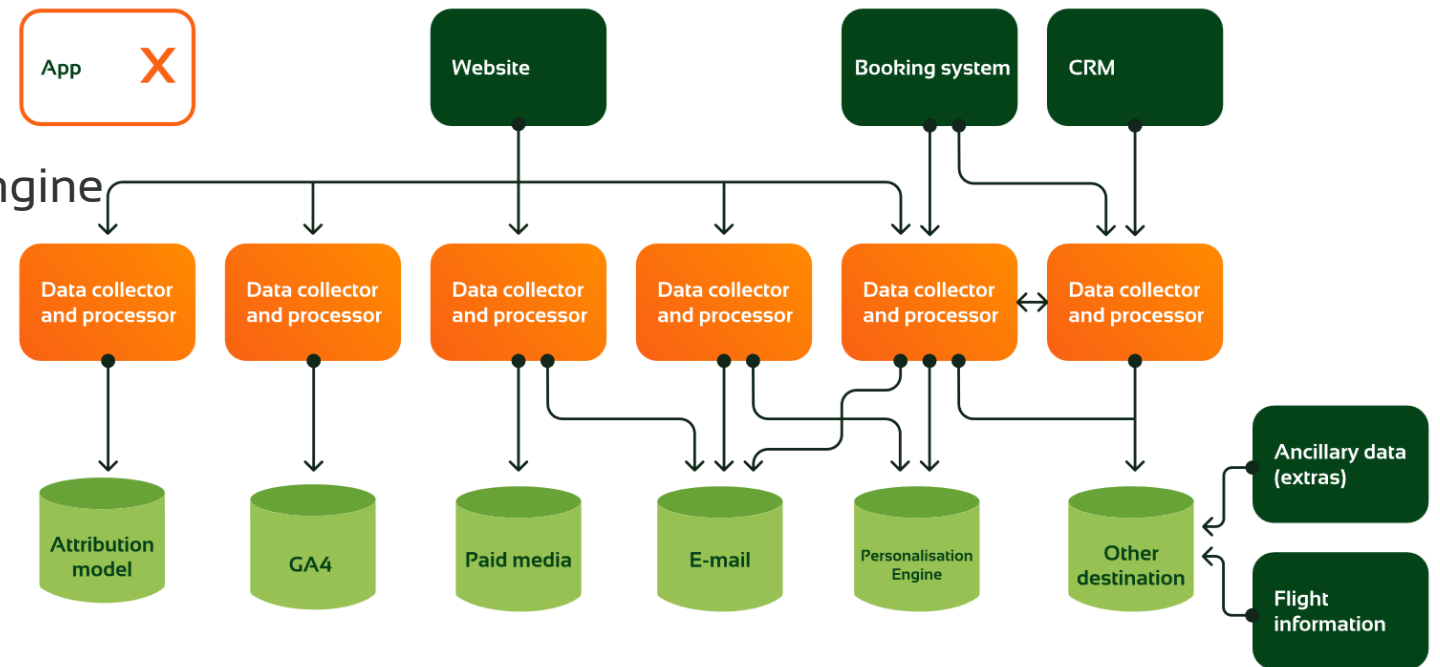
App X

Website

Booking system

CRM

ngine

Data collector and processor

Data collector and processor

Data collector and processor

Data collector and processor

Data collector and processor

Data collector and processor

Attribution model

GA4

Paid media

E-mail

Personalisation Engine

Other destination

Ancillary data (extras)

Flight information